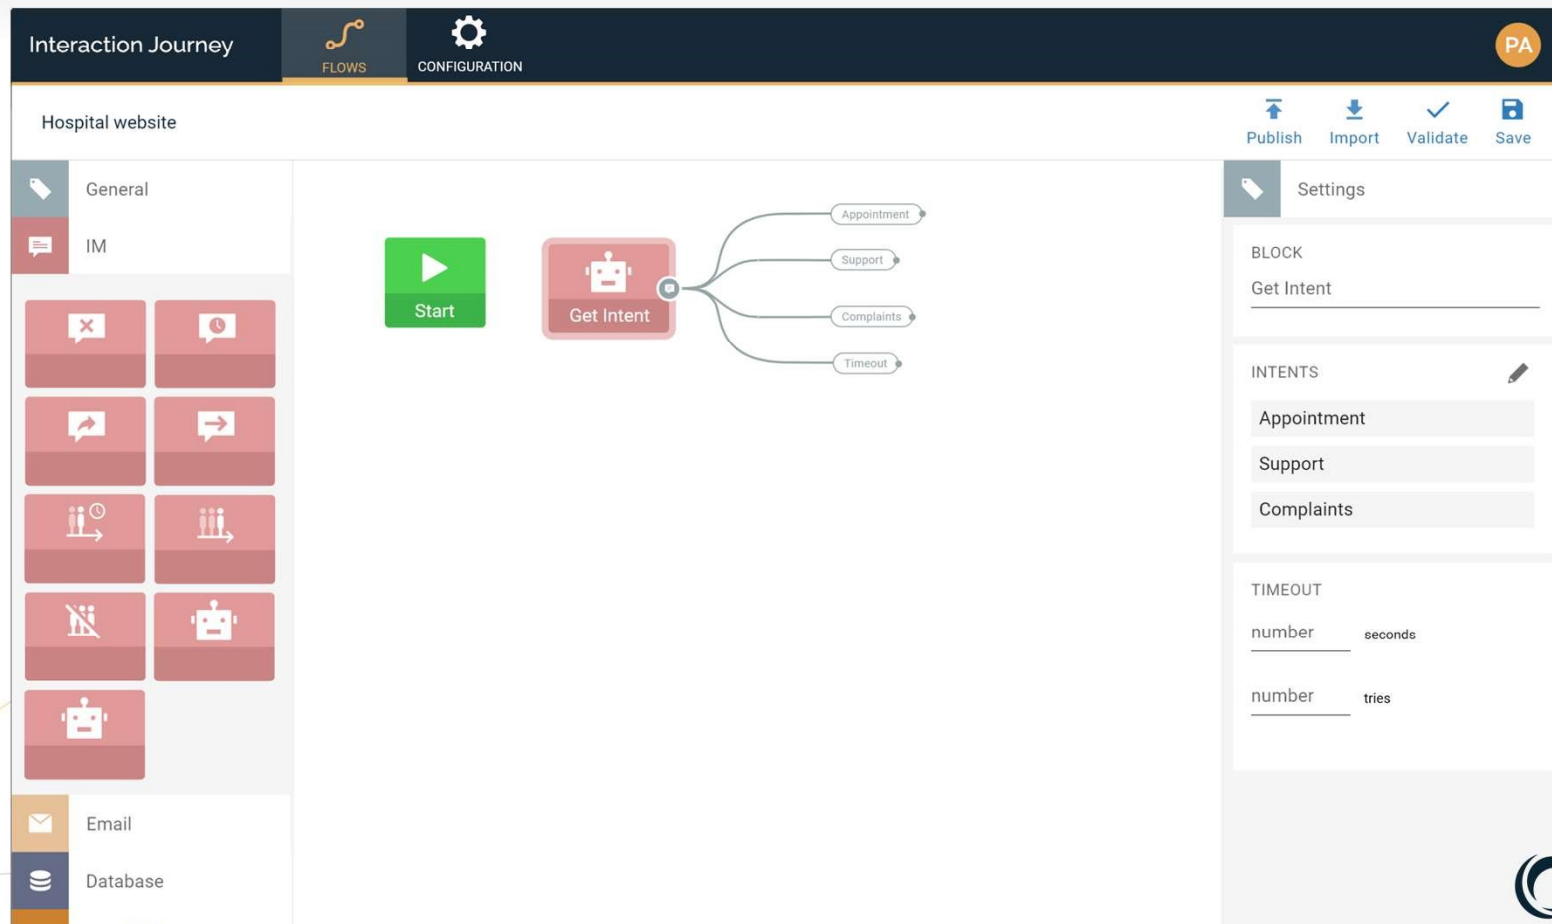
Interaction Journey
FLOWS
CONFIGURATION
PA

Hospital website

Publish
Import
Validate
Save

General
IM

Start
Get Intent
Appointment
Support
Complaints
Timeout

Email
Database

Settings

BLOCK
Get Intent

INTENTS
Appointment
Support
Complaints

TIMEOUT
number seconds
number tries